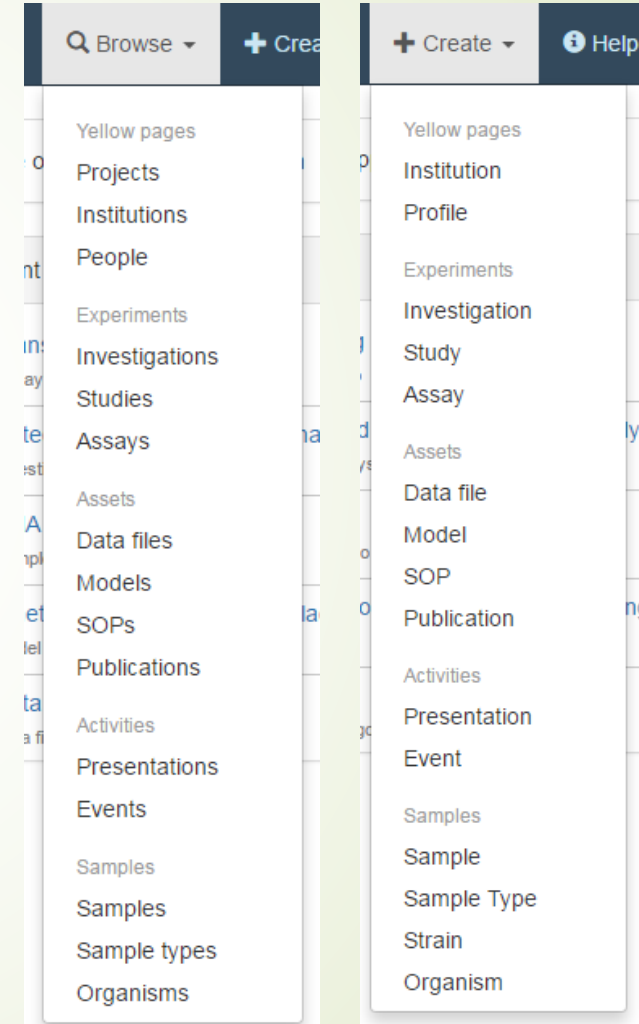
Browse

Crea

Yellow pages
Projects
Institutions
People

Experiments
Investigations
Studies
Assays

Assets
Data files
Models
SOPs
Publications

Activities
Presentations
Events

Samples
Samples
Sample types
Organisms

Create

Help

Yellow pages
Institution
Profile

Experiments
Investigation
Study
Assay

Assets
Data file
Model
SOP
Publication

Activities
Presentation
Event

Samples
Sample
Sample Type
Strain
Organism